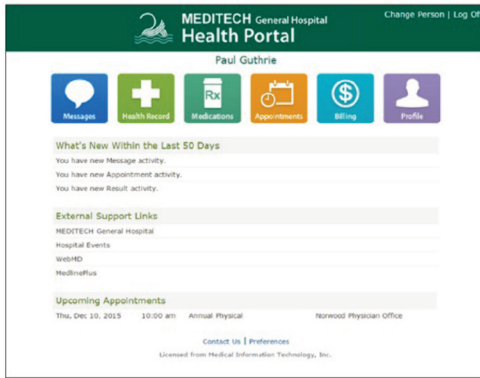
MEDITECH General Hospital
Health Portal

Change Person | Log Of

Paul Guthrie

Messages
Health Record
Rx
Medications
Appointments
$
Billing
Profile

What's New Within the Last 50 Days

You have new Message activity.
You have new Appointment activity.
You have new Result activity.

External Support Links

MEDITECH General Hospital
Hospital Events
WebMD
MedlinePlus

Upcoming Appointments

Thu, Dec 10, 2015 10:00 am Annual Physical Norwood Physician Office

Contact Us | Preferences

Licensed from Medical Information Technology, Inc.